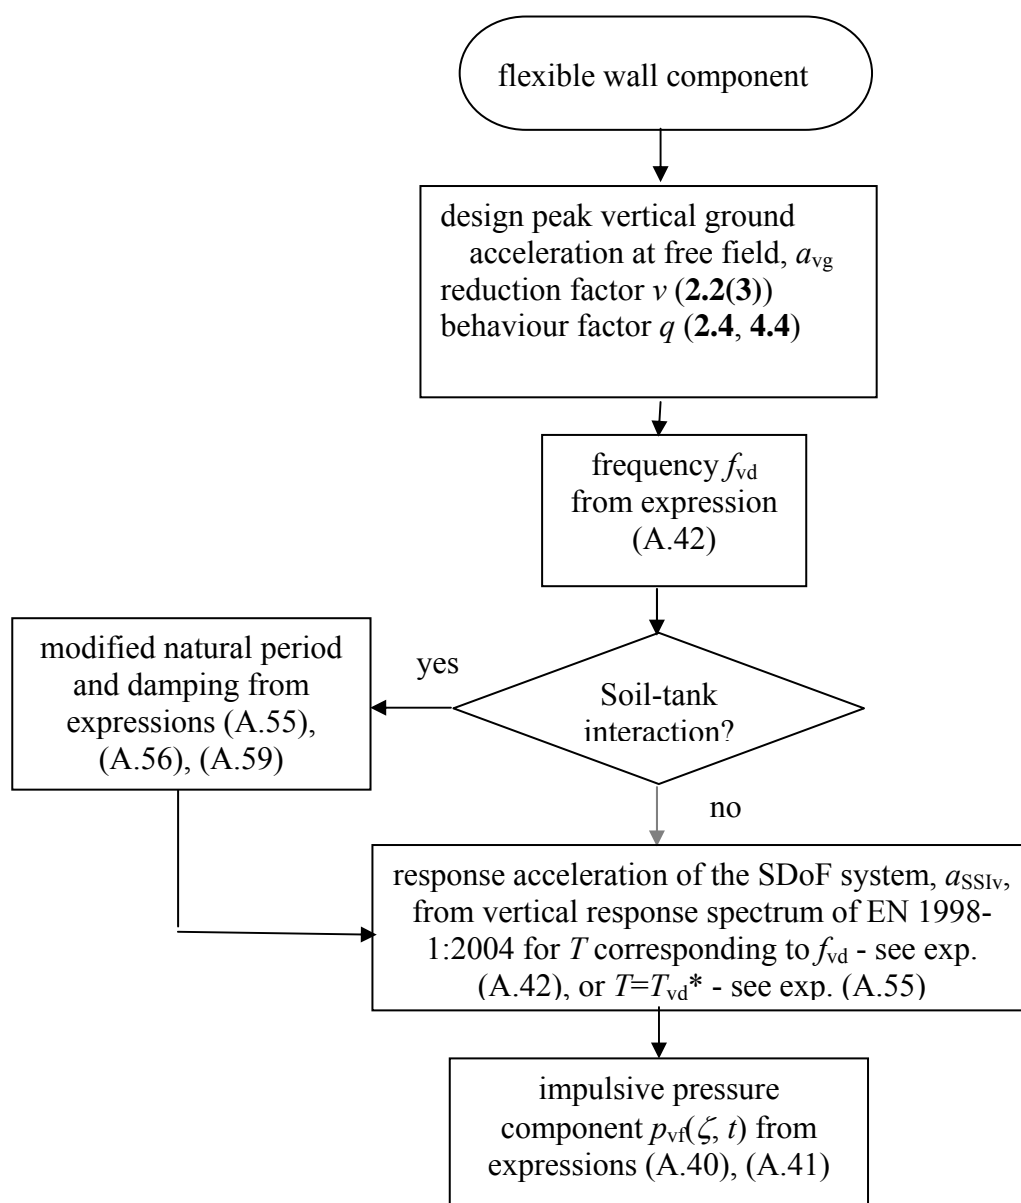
flexible wall component

design peak vertical ground acceleration at free field, $a_{vg}$
reduction factor $v$ (**2.2(3)**)
behaviour factor $q$ (**2.4**, **4.4**)

frequency $f_{vd}$ from expression (A.42)

Soil-tank interaction?

yes

modified natural period and damping from expressions (A.55), (A.56), (A.59)

no

response acceleration of the SDoF system, $a_{SSIv}$, from vertical response spectrum of EN 1998-1:2004 for $T$ corresponding to $f_{vd}$ - see exp. (A.42), or $T$=$T_{vd}$* - see exp. (A.55)

impulsive pressure component $p_{vf}(\zeta, t)$ from expressions (A.40), (A.41)